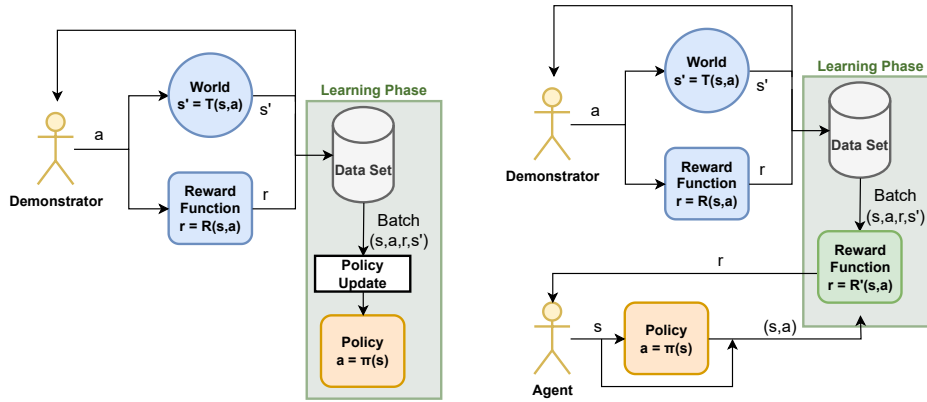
Learning Phase

World
s' = T(s,a)

s'

a

Demonstrator

Reward Function
r = R(s,a)

r

Data Set

Batch
(s,a,r,s')

Policy Update

Policy
a = π(s)

Learning Phase

World
s' = T(s,a)

s'

a

Demonstrator

Reward Function
r = R(s,a)

r

Data Set

Batch
(s,a,r,s')

r

Reward Function
r = R'(s,a)

Agent

s

Policy
a = π(s)

(s,a)